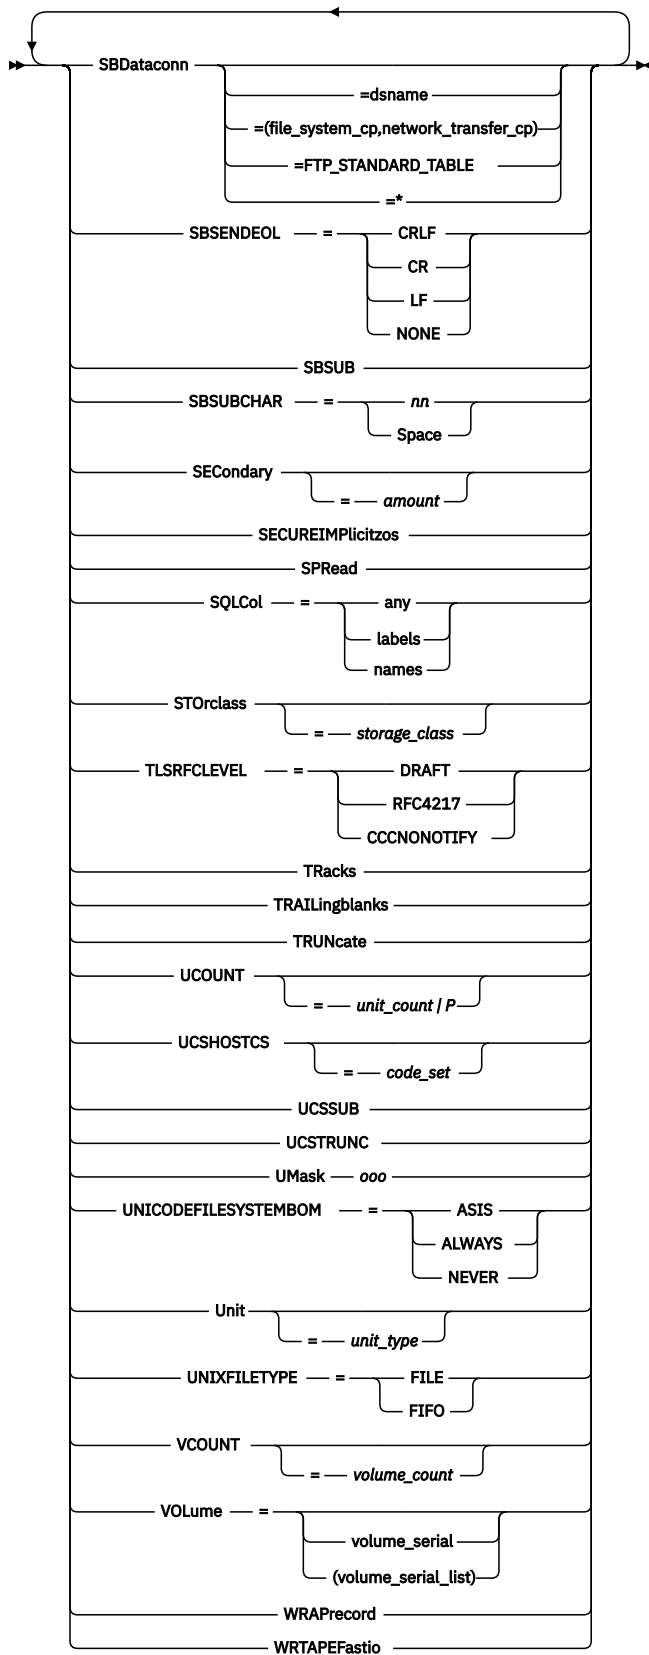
SBDataconn
=dsname
=(file_system_cp,network_transfer_cp)
=FTP_STANDARD_TABLE
=*
SBSENDEOL = CRLF
CR
LF
NONE
SBSUB
SBSUBCHAR = nn
Space
SECondary
= amount
SECUREIMPlicitzos
SPRead
SQLCol = any
labels
names
STOrclass
= storage_class
TLSRFCLEVEL = DRAFT
RFC4217
CCCNONOTIFY
TRacks
TRAILingblanks
TRUNcate
UCOUNT
= unit_count / P
UCSHOSTCS
= code_set
UCSSUB
UCSTRUNC
UMask ooo
UNICODEFILESYSTEMBOM = ASIS
ALWAYS
NEVER
Unit
= unit_type
UNIXFILETYPE = FILE
FIFO
VCOUNT
= volume_count
VOLume =
volume_serial
(volume_serial_list)
WRAPrecord
WRTAPEFastio